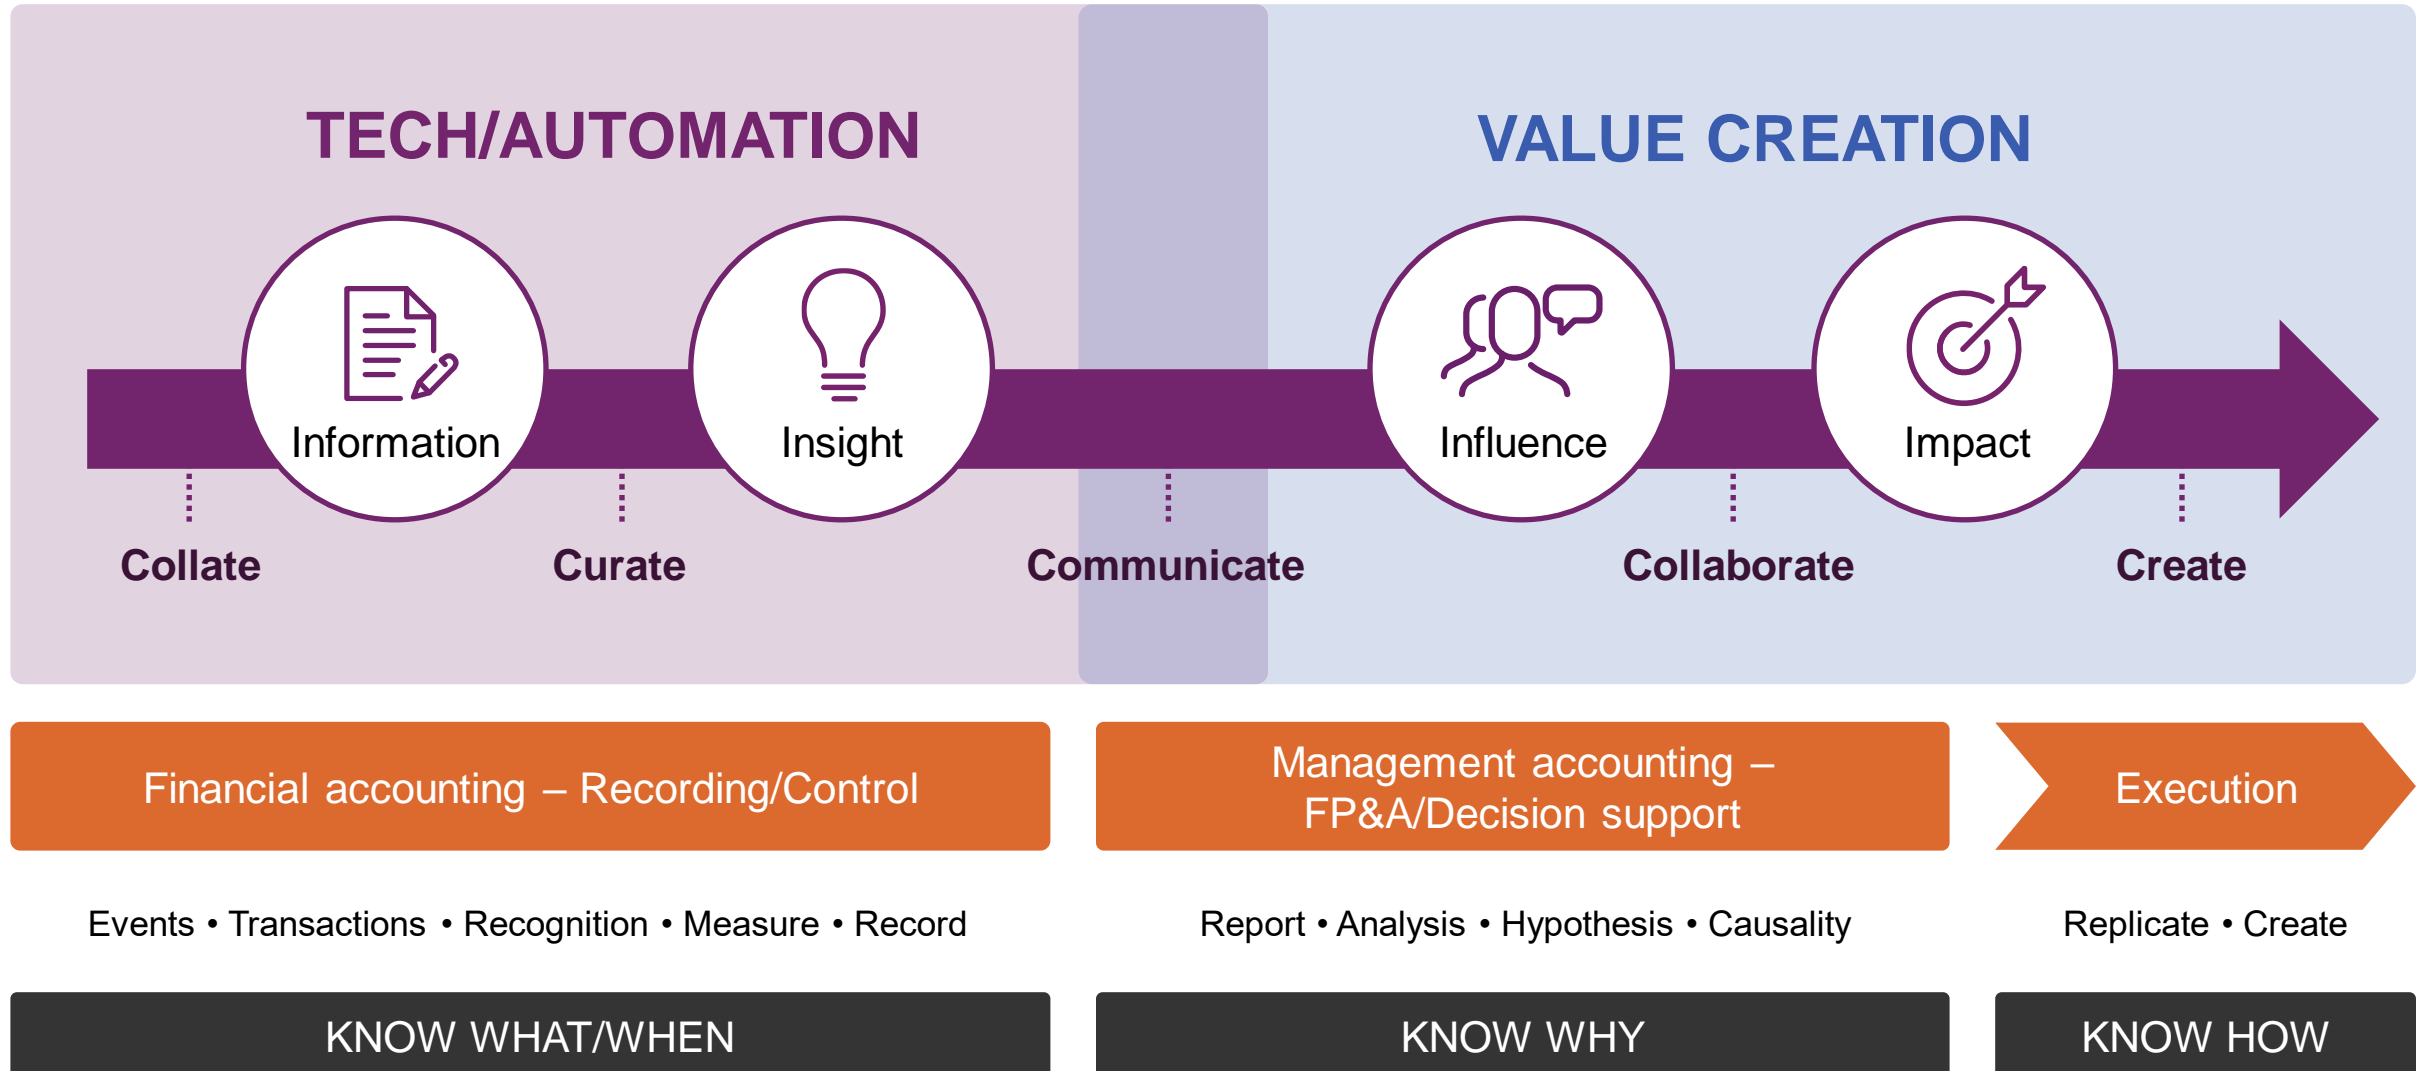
TECH/AUTOMATION

VALUE CREATION

Information

Insight

Influence

Impact

Collate

Curate

Communicate

Collaborate

Create

Financial accounting – Recording/Control

Management accounting – FP&A/Decision support

Execution

Events • Transactions • Recognition • Measure • Record

Report • Analysis • Hypothesis • Causality

Replicate • Create

KNOW WHAT/WHEN

KNOW WHY

KNOW HOW